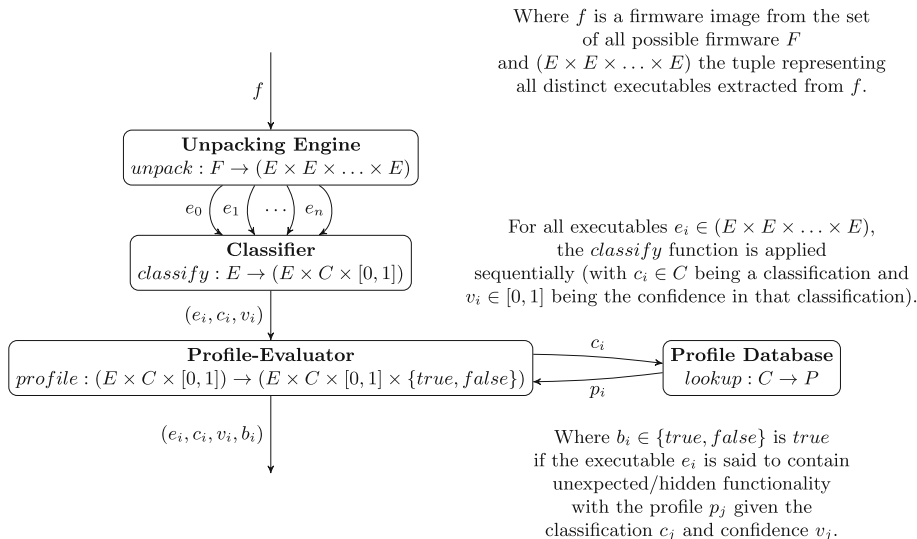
$f$

Where $f$ is a firmware image from the set of all possible firmware $F$ and $(E \times E \times \ldots \times E)$ the tuple representing all distinct executables extracted from $f$.

**Unpacking Engine**
$unpack : F \rightarrow (E \times E \times \ldots \times E)$

$e_0$ $e_1$ $\cdots$ $e_n$

**Classifier**
$classify : E \rightarrow (E \times C \times [0,1])$

For all executables $e_i \in (E \times E \times \ldots \times E)$, the $classify$ function is applied sequentially (with $c_i \in C$ being a classification and $v_i \in [0,1]$ being the confidence in that classification).

$(e_i, c_i, v_i)$

**Profile-Evaluator**
$profile : (E \times C \times [0,1]) \rightarrow (E \times C \times [0,1] \times \{true, false\})$

$c_i$

$p_i$

**Profile Database**
$lookup : C \rightarrow P$

$(e_i, c_i, v_i, b_i)$

Where $b_i \in \{true, false\}$ is $true$ if the executable $e_i$ is said to contain unexpected/hidden functionality with the profile $p_j$ given the classification $c_i$ and confidence $v_i$.